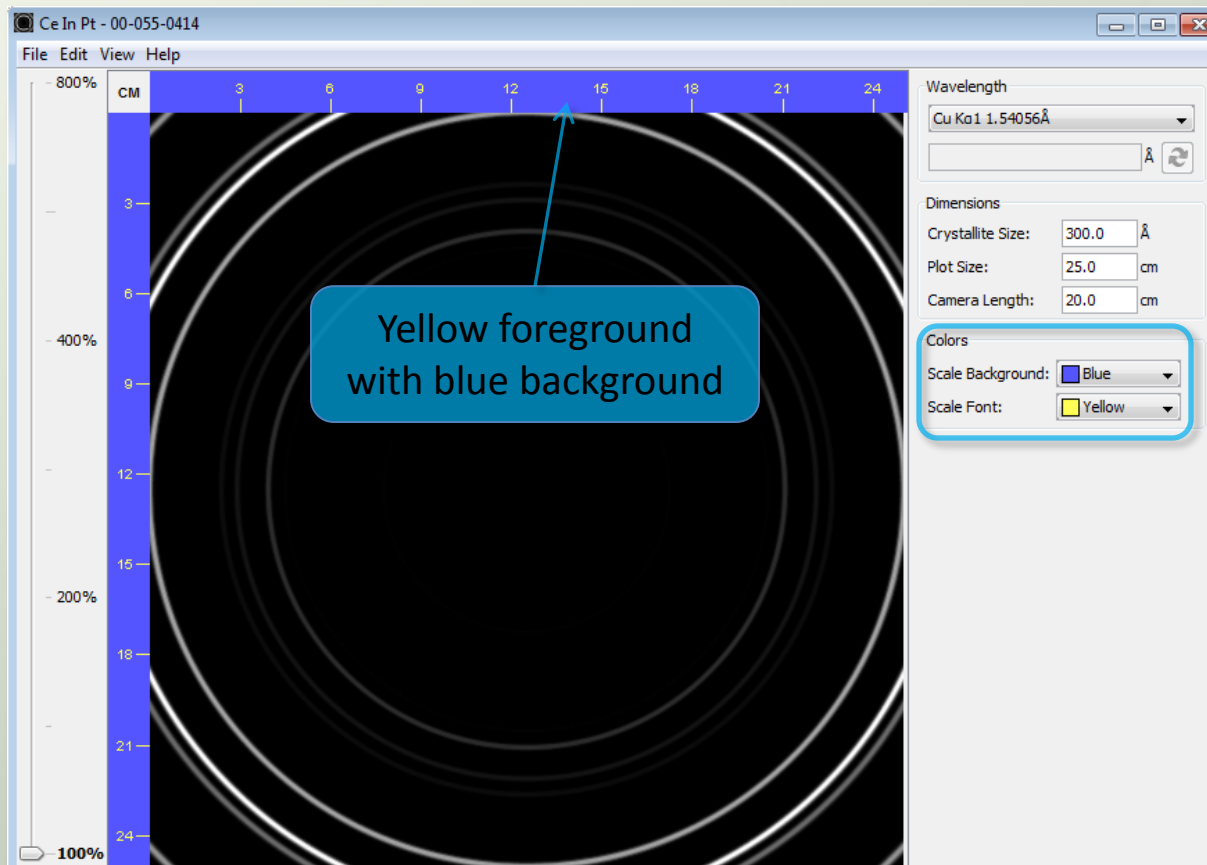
Ce In Pt - 00-055-0414

File Edit View Help

800%

400%

200%

100%

CM

3 6 9 12 15 18 21 24

3

6

9

12

15

18

21

24

Yellow foreground with blue background

Wavelength

Cu Kα1 1.54056Å

Å

Dimensions

Crystallite Size: 300.0 Å

Plot Size: 25.0 cm

Camera Length: 20.0 cm

Colors

Scale Background: Blue

Scale Font: Yellow